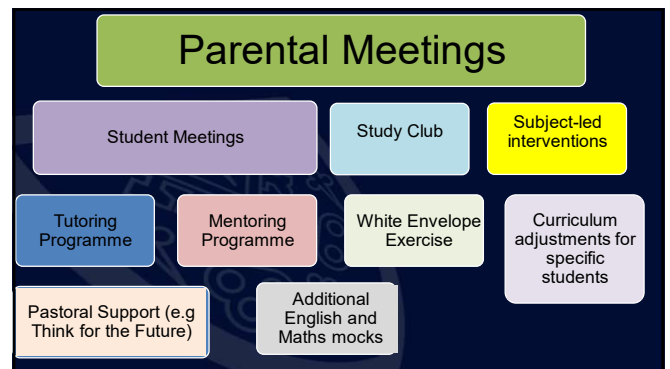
Parental Meetings

Student Meetings

Study Club

Subject-led interventions

Tutoring Programme

Mentoring Programme

White Envelope Exercise

Curriculum adjustments for specific students

Pastoral Support (e.g Think for the Future)

Additional English and Maths mocks